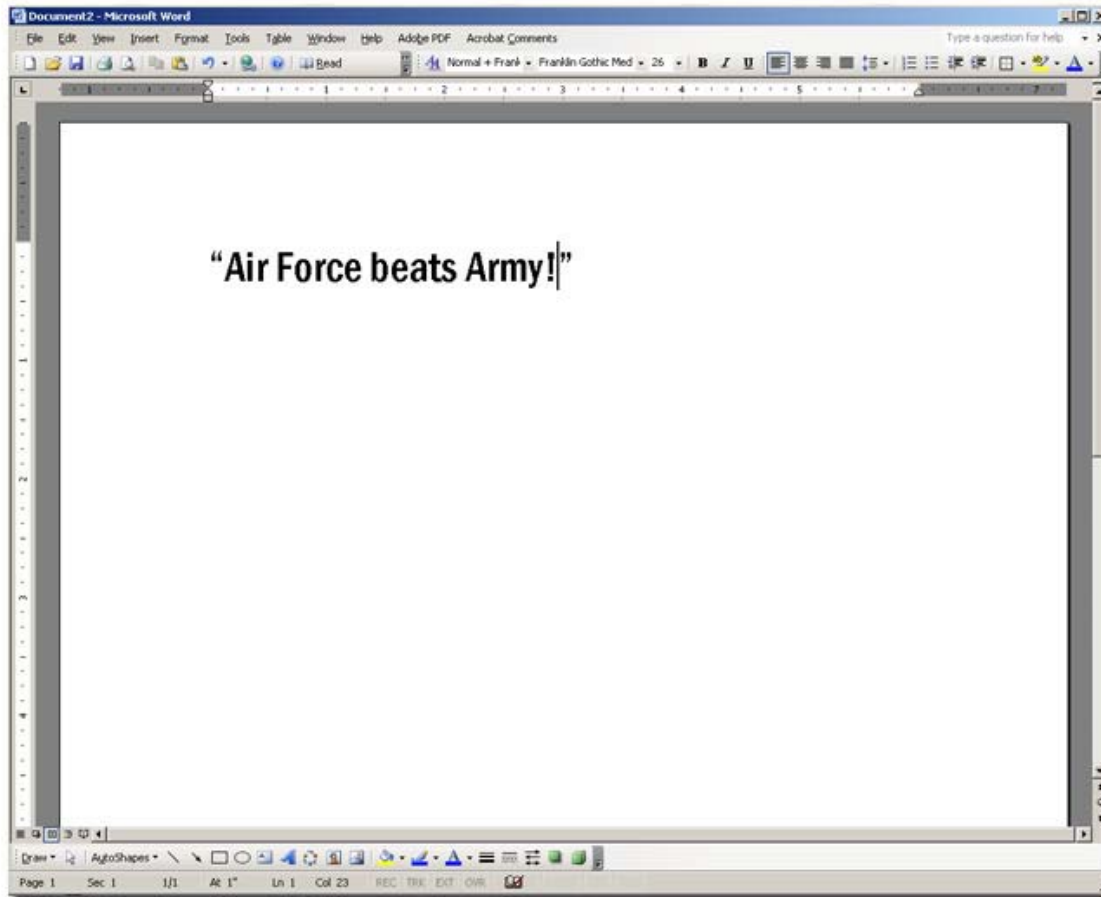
Document2 - Microsoft Word

File Edit View Insert Format Tools Table Window Help Adobe PDF Acrobat Comments

Type a question for help

Read

Normal + Frank Franklin Gothic Med 26 B I U

1 2 3 4 5 7

"Air Force beats Army!"

Draw AutoShapes

Page 1 Sec 1 1/1 At 1" Ln 1 Col 23 REC TRK EXT OVR